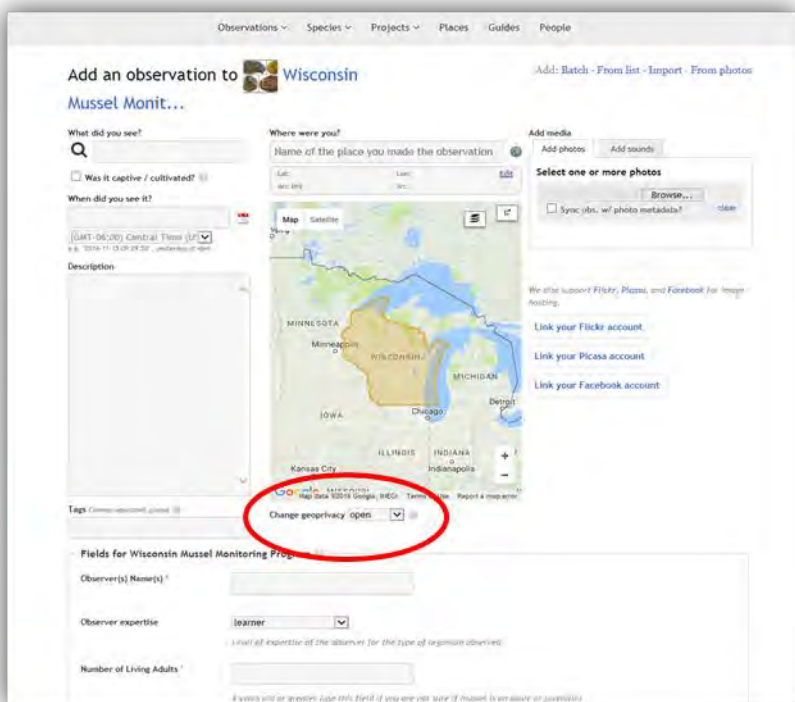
Observations Species Projects Places Guides People

Add an observation to Wisconsin Mussel Monit...

Add: Batch · From list · Import · From photos

What did you see?

Was it captive / cultivated?

When did you see it?

(GMT-06:00) Central Time (U

e.g. 2016-11-15 09:29:58 , yesterday at 4pm

Description

Where were you?

Name of the place you made the observation

Lat: Lon: Edit

Map Satellite

MINNESOTA Minneapolis WISCONSIN MICHIGAN IOWA Chicago Detroit ILLINOIS INDIANA Indianapolis Kansas City MISSOURI

Map data ©2016 Google, INEGI Terms of Use Report a map error

Change geoprivacy open

Add media

Add photos Add sounds

Select one or more photos

Browse...

Sync obs. w/ photo metadata? clear

We also support Flickr, Picasa, and Facebook for image hosting.

Link your Flickr account

Link your Picasa account

Link your Facebook account

Tags Comma-separated, please

Fields for Wisconsin Mussel Monitoring Program

Observer(s) Name(s) *

Observer expertise learner

Level of expertise of the observer for the type of organism observed

Number of Living Adults *

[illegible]